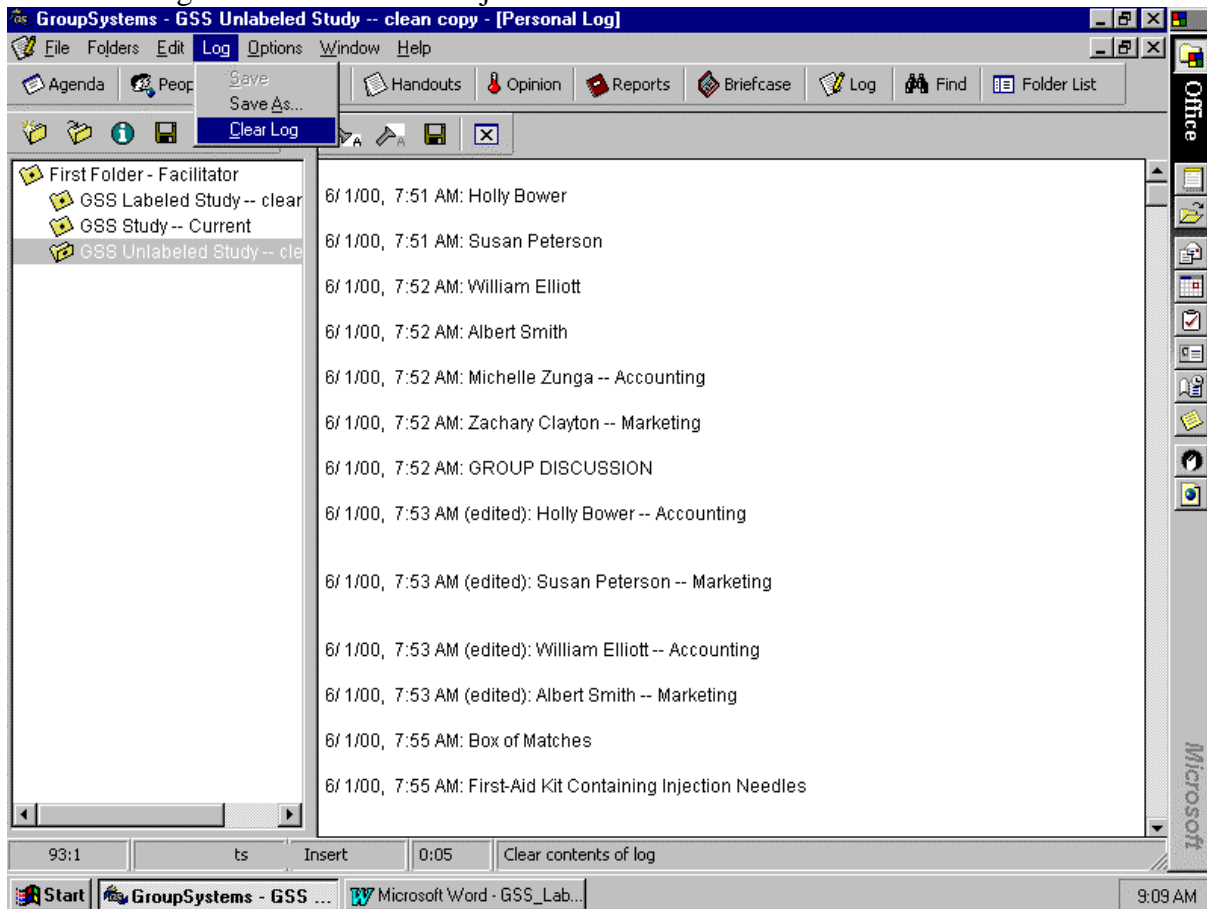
GroupSystems - GSS Unlabeled Study -- clean copy - [Personal Log]

File Folders Edit Log Options Window Help

Agenda Peop Save Save As... Clear Log Handouts Opinion Reports Briefcase Log Find Folder List

First Folder - Facilitator
GSS Labeled Study -- clear
GSS Study -- Current
GSS Unlabeled Study -- cle

6/ 1/00, 7:51 AM: Holly Bower

6/ 1/00, 7:51 AM: Susan Peterson

6/ 1/00, 7:52 AM: William Elliott

6/ 1/00, 7:52 AM: Albert Smith

6/ 1/00, 7:52 AM: Michelle Zunga -- Accounting

6/ 1/00, 7:52 AM: Zachary Clayton -- Marketing

6/ 1/00, 7:52 AM: GROUP DISCUSSION

6/ 1/00, 7:53 AM (edited): Holly Bower -- Accounting

6/ 1/00, 7:53 AM (edited): Susan Peterson -- Marketing

6/ 1/00, 7:53 AM (edited): William Elliott -- Accounting

6/ 1/00, 7:53 AM (edited): Albert Smith -- Marketing

6/ 1/00, 7:55 AM: Box of Matches

6/ 1/00, 7:55 AM: First-Aid Kit Containing Injection Needles

93:1 ts Insert 0:05 Clear contents of log

Office

Microsoft

Start GroupSystems - GSS ... Microsoft Word - GSS_Lab... 9:09 AM